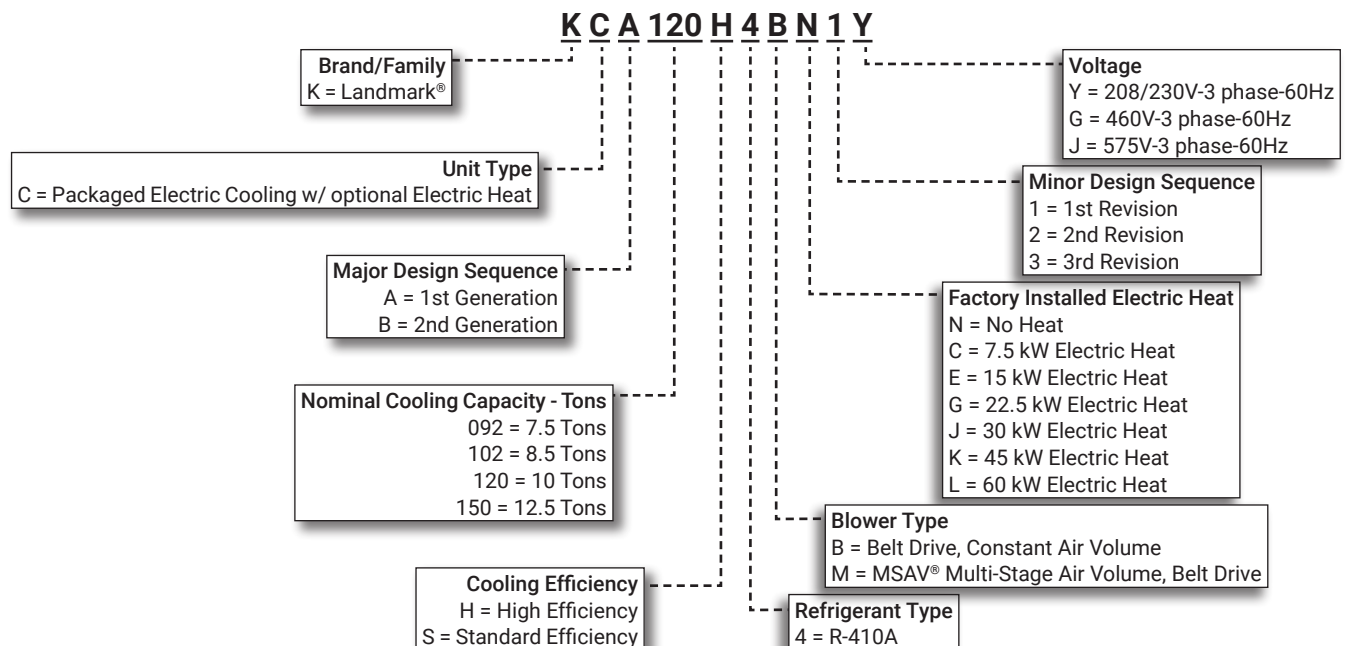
K C A 120 H 4 B N 1 Y

Brand/Family
K = Landmark®

Unit Type
C = Packaged Electric Cooling w/ optional Electric Heat

Major Design Sequence
A = 1st Generation
B = 2nd Generation

Nominal Cooling Capacity - Tons
092 = 7.5 Tons
102 = 8.5 Tons
120 = 10 Tons
150 = 12.5 Tons

Cooling Efficiency
H = High Efficiency
S = Standard Efficiency

Voltage
Y = 208/230V-3 phase-60Hz
G = 460V-3 phase-60Hz
J = 575V-3 phase-60Hz

Minor Design Sequence
1 = 1st Revision
2 = 2nd Revision
3 = 3rd Revision

Factory Installed Electric Heat
N = No Heat
C = 7.5 kW Electric Heat
E = 15 kW Electric Heat
G = 22.5 kW Electric Heat
J = 30 kW Electric Heat
K = 45 kW Electric Heat
L = 60 kW Electric Heat

Blower Type
B = Belt Drive, Constant Air Volume
M = MSAV® Multi-Stage Air Volume, Belt Drive

Refrigerant Type
4 = R-410A